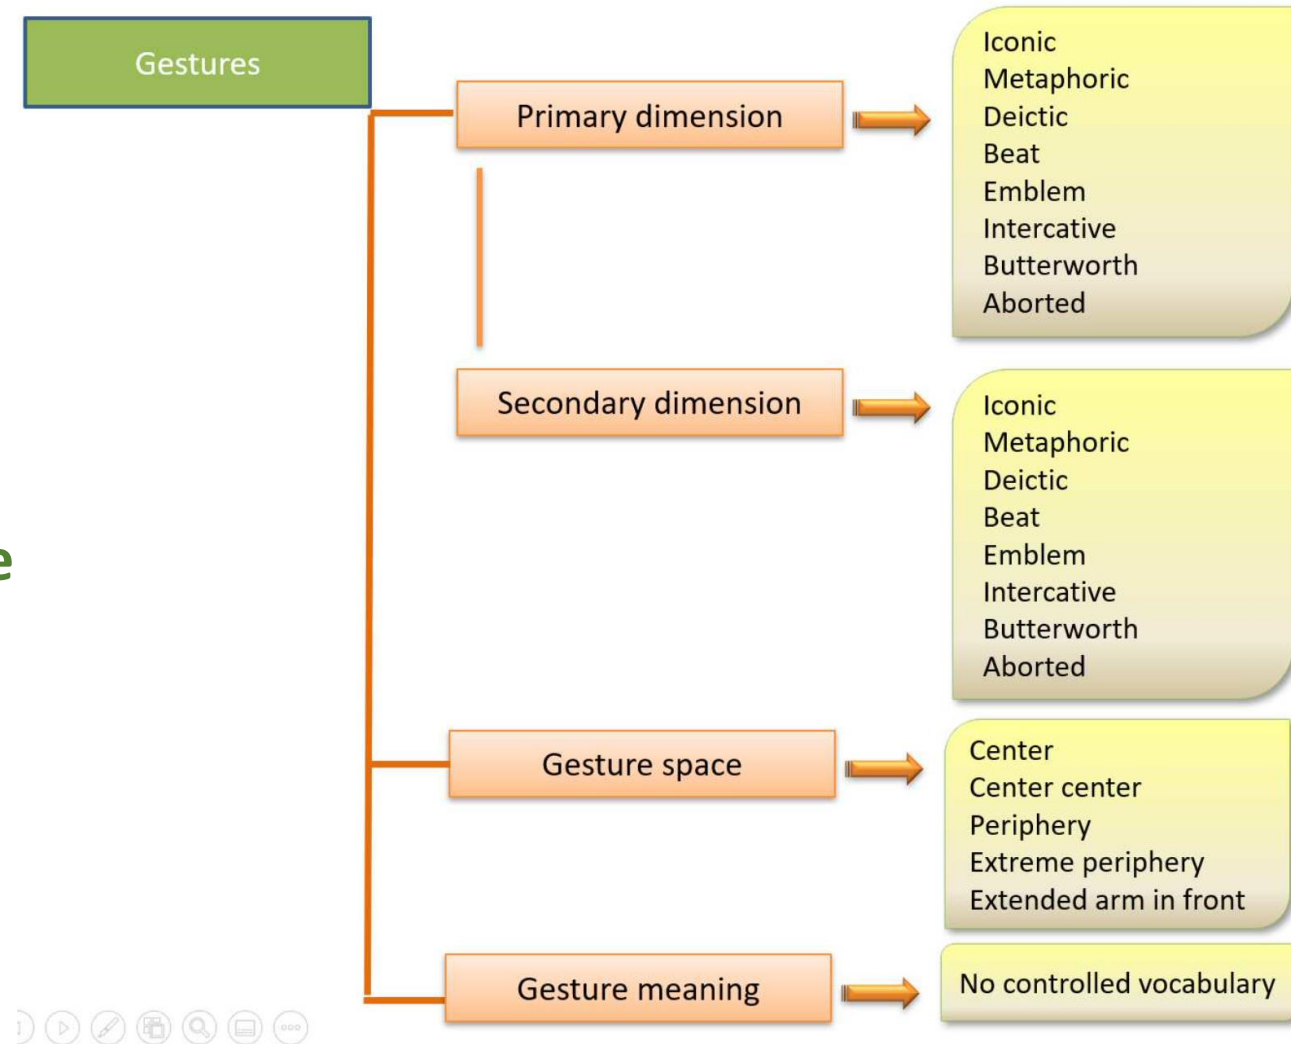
Gestures

Primary dimension

Iconic
Metaphoric
Deictic
Beat
Emblem
Intercative
Butterworth
Aborted

Secondary dimension

Iconic
Metaphoric
Deictic
Beat
Emblem
Intercative
Butterworth
Aborted

e

Gesture space

Center
Center center
Periphery
Extreme periphery
Extended arm in front

Gesture meaning

No controlled vocabulary